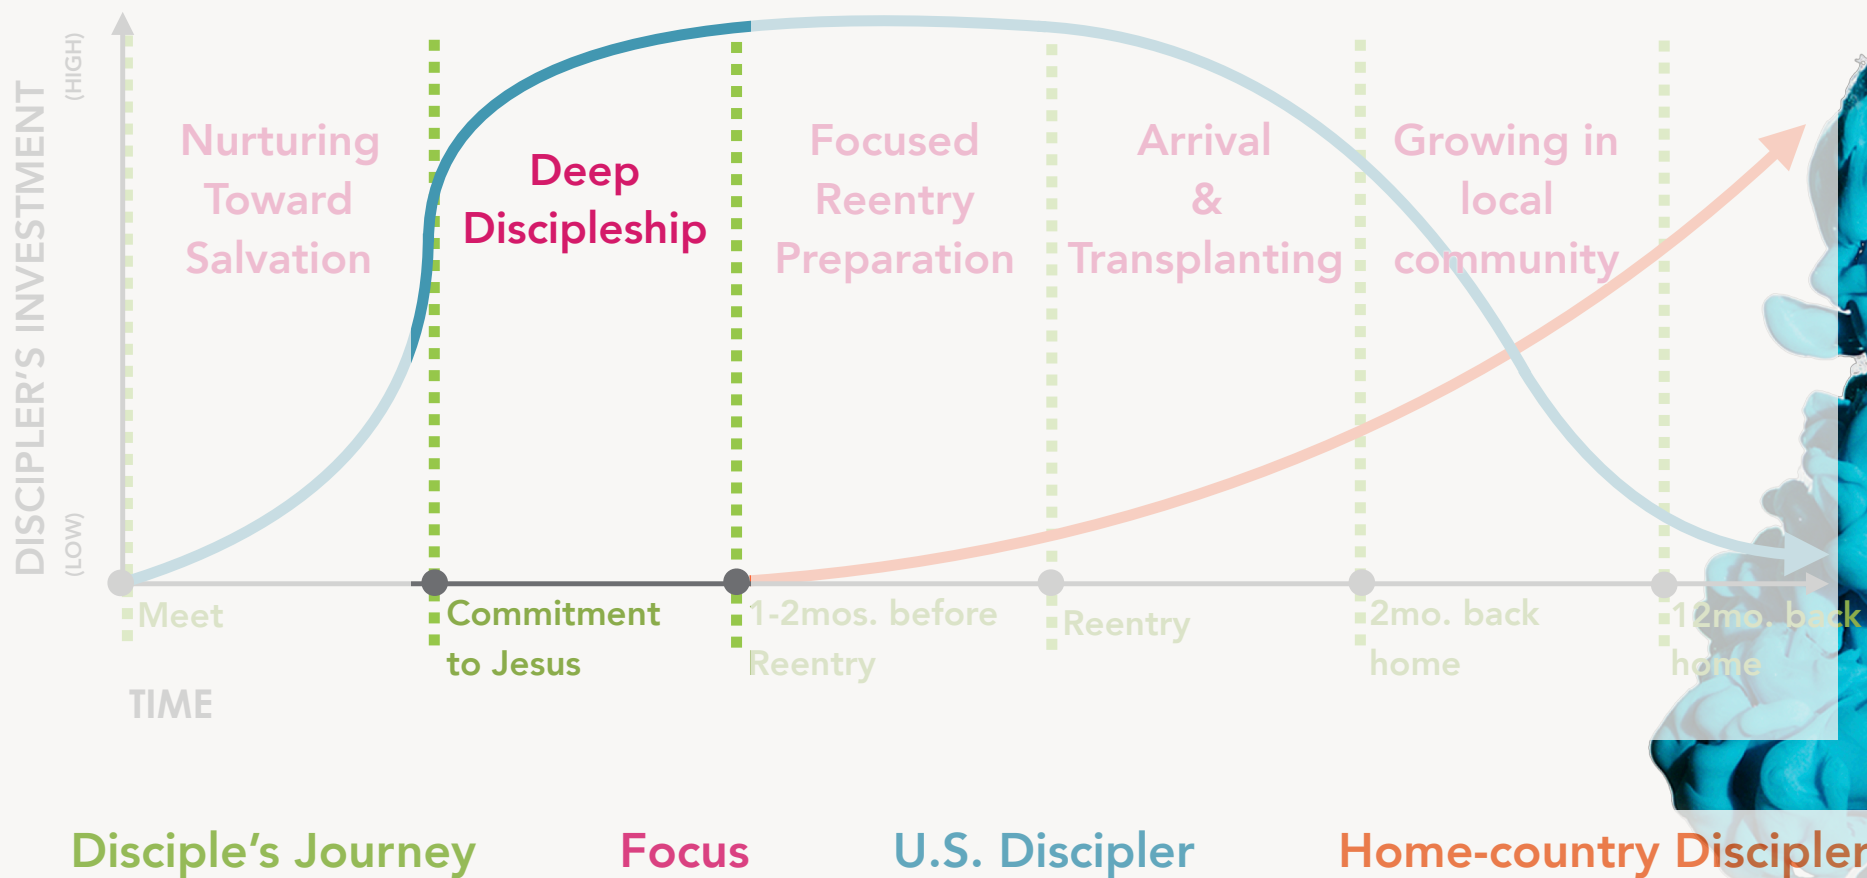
DISCIPLER'S INVESTMENT
(HIGH)
(LOW)

Nurturing Toward Salvation

Deep Discipleship

Focused Reentry Preparation

Arrival & Transplanting

Growing in local community

Meet

Commitment to Jesus

1-2mos. before Reentry

Reentry

2mo. back home

12mo. back home

TIME

Disciple's Journey

Focus

U.S. Discipler

Home-country Discipler